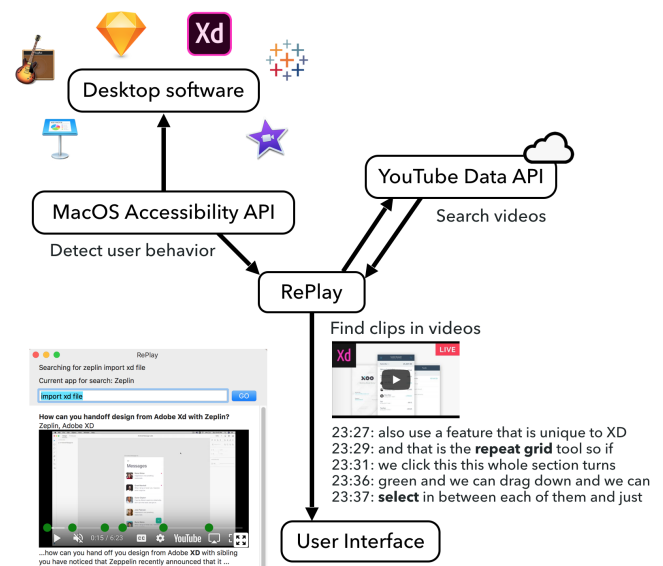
Xd

Desktop software

MacOS Accessibility API

Detect user behavior

YouTube Data API

Search videos

RePlay

Find clips in videos

Xd

LIVE

XD

23:27: also use a feature that is unique to XD
23:29: and that is the **repeat grid** tool so if
23:31: we click this this whole section turns
23:36: green and we can drag down and we can
23:37: **select** in between each of them and just

User Interface

RePlay

Searching for zeplin import xd file

Current app for search: Zeplin

import xd file

GO

**How can you handoff design from Adobe Xd with Zeplin?**
Zeplin, Adobe XD

Messages

0:15 / 6:23

CC

YouTube

...how can you hand off you design from Adobe **XD** with sibling you have noticed that Zeppelin recently announced that it ...